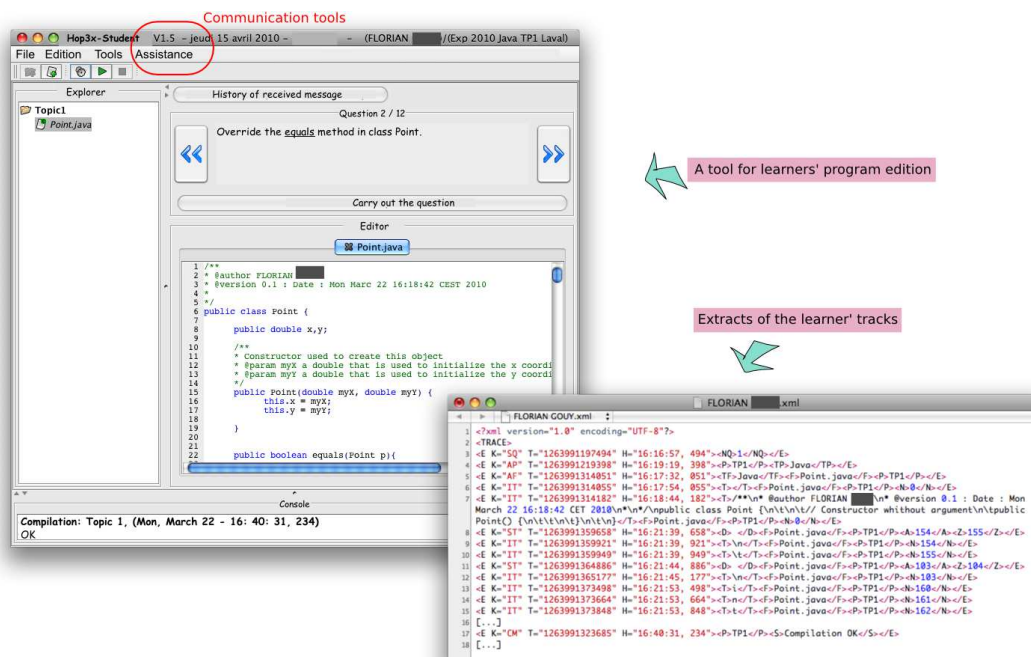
Communication tools

Hop3x-Student V1.5 – jeudi 15 avril 2010 – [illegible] – (FLORIAN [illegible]/(Exp 2010 Java TP1 Laval)

File Edition Tools Assistance

Explorer

Topic1
Point.java

History of received message

Question 2 / 12

Override the equals method in class Point.

Carry out the question

Editor

Point.java

1 /**
2 * @author FLORIAN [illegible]
3 * @version 0.1 : Date : Mon Marc 22 16:18:42 CEST 2010
4 *
5 */
6 public class Point {
7
8 public double x,y;
9
10 /**
11 * Constructor used to create this object
12 * @param myX a double that is used to initialize the x coordi
13 * @param myX a double that is used to initialize the y coordi
14 */
15 public Point(double myX, double myY) {
16 this.x = myX;
17 this.y = myY;
18
19 }
20
21
22 public boolean equals(Point p){

Console

Compilation: Topic 1, (Mon, March 22 - 16: 40: 31, 234)
OK

A tool for learners' program edition

Extracts of the learner' tracks

FLORIAN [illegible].xml

FLORIAN GOUY.xml

1 <?xml version="1.0" encoding="UTF-8"?>
2 <TRACE>
3 <E K="SQ" T="1263991197494" H="16:16:57, 494"><NQ>1</NQ></E>
4 <E K="AP" T="1263991219398" H="16:19:19, 398"><P>TP1</P><T>Java</TP></E>
5 <E K="AF" T="1263991314051" H="16:17:32, 051"><TF>Java</TF><F>Point.java</F><P>TP1</P></E>
6 <E K="IT" T="1263991314055" H="16:17:54, 055"><T></T><F>Point.java</F><P>TP1</P><N>0</N></E>
7 <E K="IT" T="1263991314182" H="16:18:44, 182"><T>/**\n* @author FLORIAN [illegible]\n* @version 0.1 : Date : Mon March 22 16:18:42 CET 2010\n*\n*/\npublic class Point {\n\t\n\t// Constructor whithout argument\n\tpublic Point() {\n\t\t\n\t}\n\t\n}</T><F>Point.java</F><P>TP1</P><N>0</N></E>
8 <E K="ST" T="1263991359658" H="16:21:39, 658"><D> </D><F>Point.java</F><P>TP1</P><A>154</A><Z>155</Z></E>
9 <E K="IT" T="1263991359921" H="16:21:39, 921"><T>\n</T><F>Point.java</F><P>TP1</P><N>154</N></E>
10 <E K="IT" T="1263991359949" H="16:21:39, 949"><T>\t</T><F>Point.java</F><P>TP1</P><N>155</N></E>
11 <E K="ST" T="1263991364886" H="16:21:44, 886"><D> </D><F>Point.java</F><P>TP1</P><A>103</A><Z>104</Z></E>
12 <E K="IT" T="1263991365177" H="16:21:45, 177"><T>\n</T><F>Point.java</F><P>TP1</P><N>103</N></E>
13 <E K="IT" T="1263991373498" H="16:21:53, 498"><T>i</T><F>Point.java</F><P>TP1</P><N>160</N></E>
14 <E K="IT" T="1263991373664" H="16:21:53, 664"><T>n</T><F>Point.java</F><P>TP1</P><N>161</N></E>
15 <E K="IT" T="1263991373848" H="16:21:53, 848"><T>t</T><F>Point.java</F><P>TP1</P><N>162</N></E>
16 [...]
17 <E K="CM" T="1263991323685" H="16:40:31, 234"><P>TP1</P><S>Compilation OK</S></E>
18 [...]